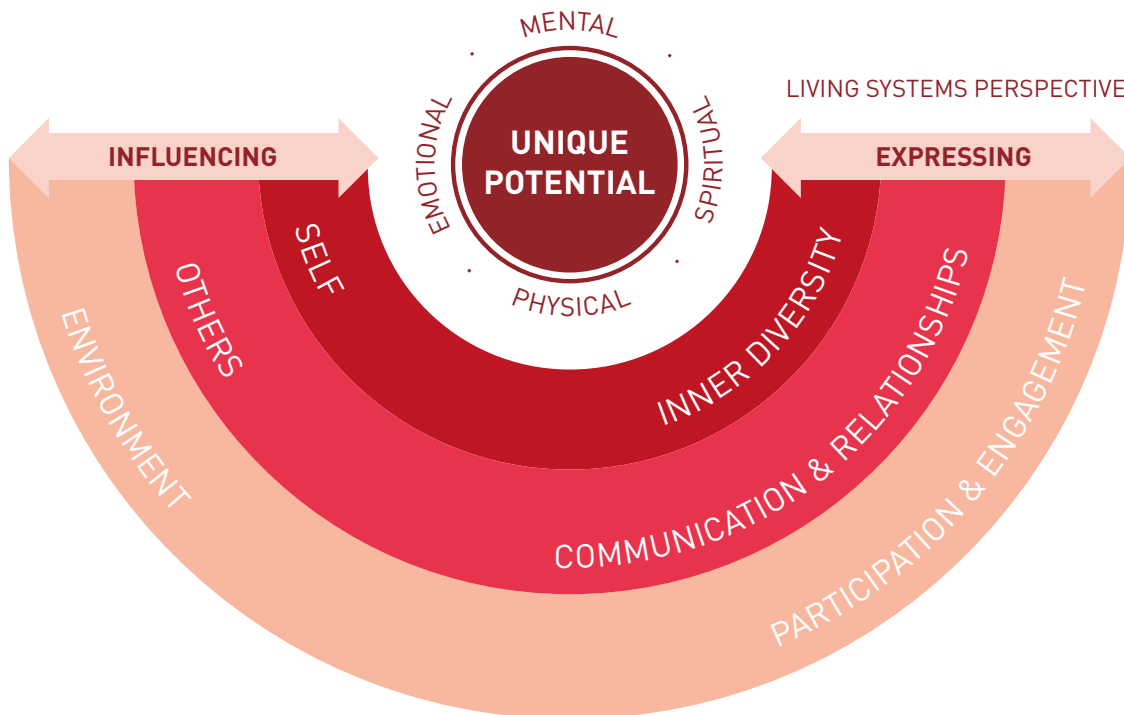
LIVING SYSTEMS PERSPECTIVE

MENTAL
EMOTIONAL
SPIRITUAL
PHYSICAL

UNIQUE POTENTIAL

INFLUENCING

EXPRESSING

SELF

INNER DIVERSITY

OTHERS

COMMUNICATION & RELATIONSHIPS

ENVIRONMENT

PARTICIPATION & ENGAGEMENT